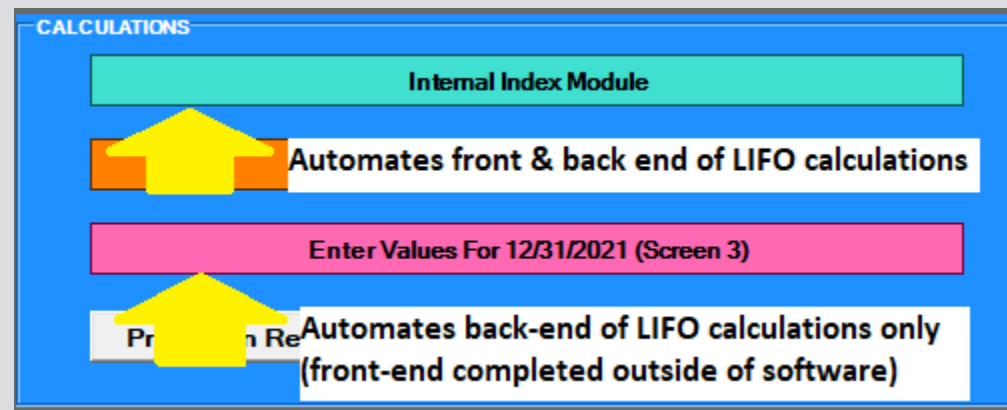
CALCULATIONS

Internal Index Module

Automates front & back end of LIFO calculations

Enter Values For 12/31/2021 (Screen 3)

Pr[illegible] Re

Automates back-end of LIFO calculations only (front-end completed outside of software)